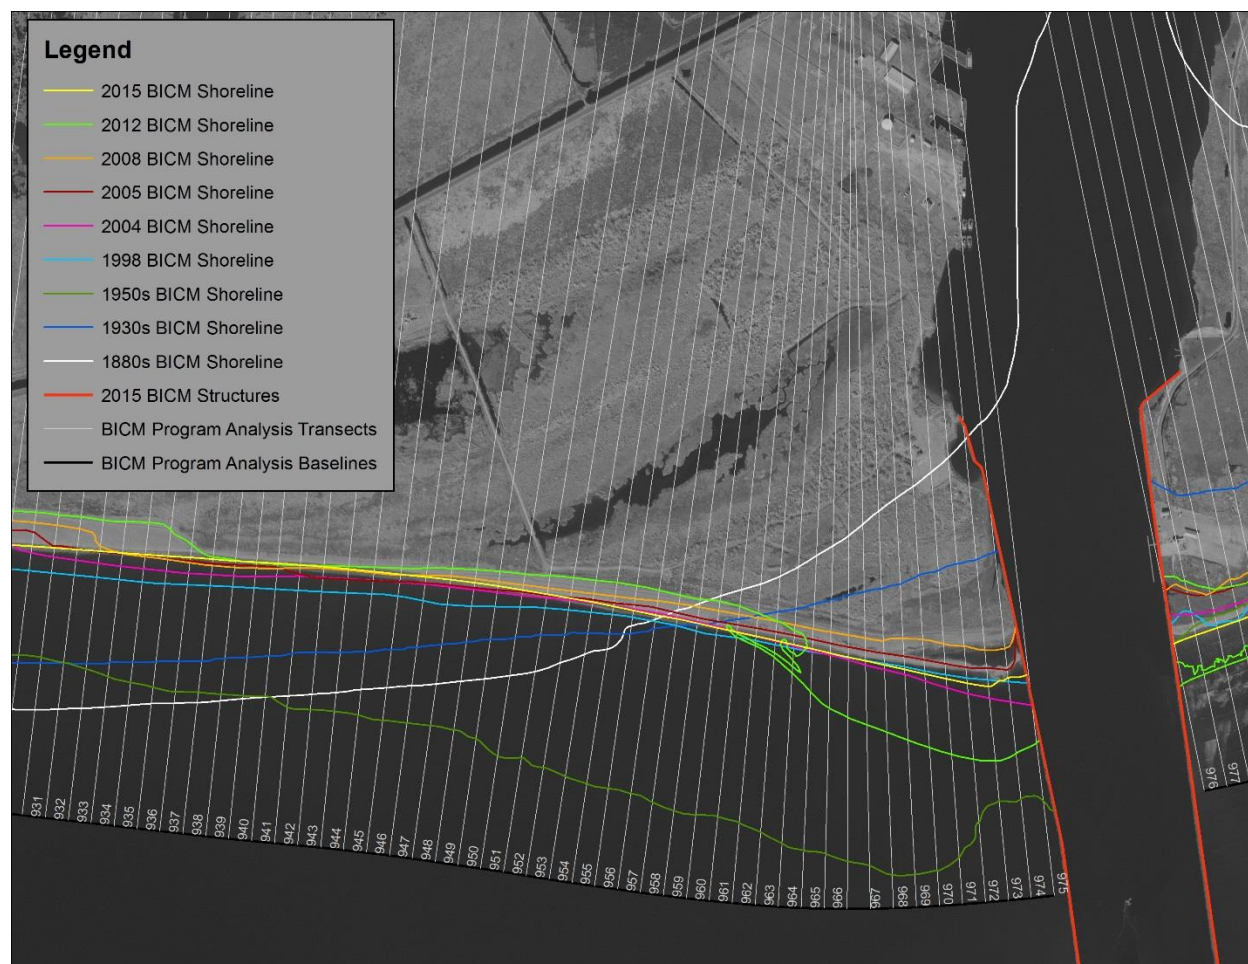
Legend
2015 BICM Shoreline
2012 BICM Shoreline
2008 BICM Shoreline
2005 BICM Shoreline
2004 BICM Shoreline
1998 BICM Shoreline
1950s BICM Shoreline
1930s BICM Shoreline
1880s BICM Shoreline
2015 BICM Structures
BICM Program Analysis Transects
BICM Program Analysis Baselines

931 932 933 934 935 936 937 938 939 940 941 942 943 944 945 946 947 948 949 950 951 952 953 954 955 956 957 958 959 960 961 962 963 964 965 966 967 968 969 970 971 972 973 974 975

976 977